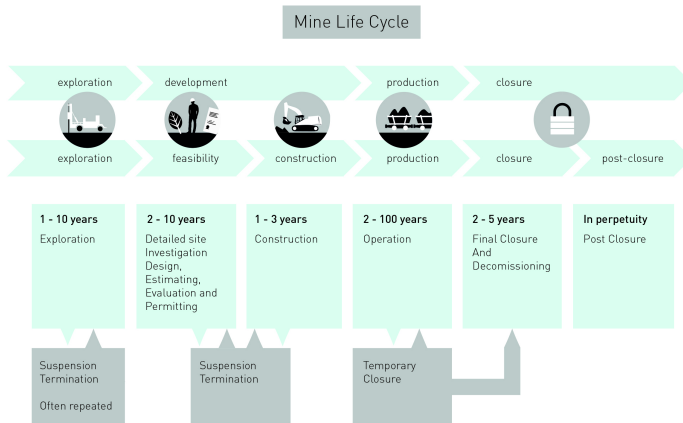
Mine Life Cycle

exploration

development

production

closure

exploration

feasibility

construction

production

closure

post-closure

1 - 10 years
Exploration

2 - 10 years
Detailed site Investigation Design, Estimating, Evaluation and Permitting

1 - 3 years
Construction

2 - 100 years
Operation

2 - 5 years
Final Closure And Decomissioning

In perpetuity
Post Closure

Suspension
Termination

Often repeated

Suspension
Termination

Temporary
Closure